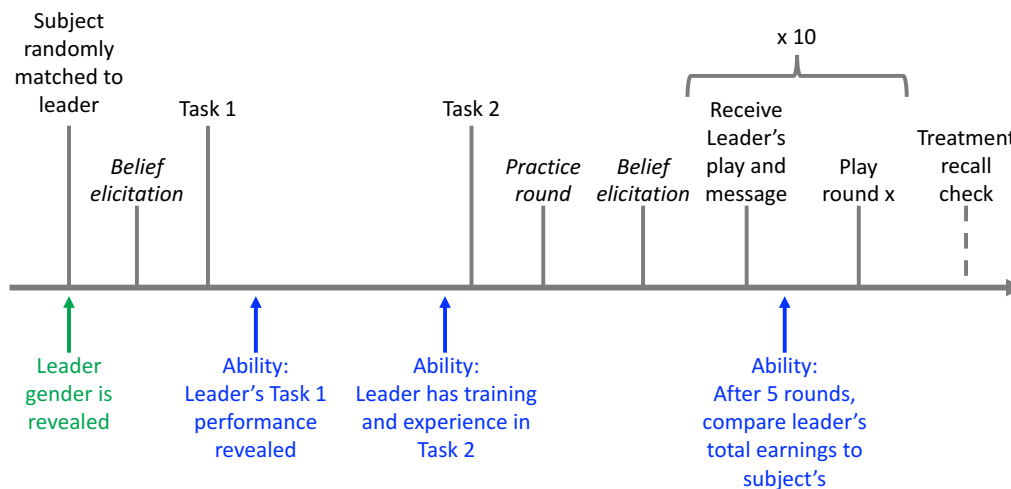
Subject randomly matched to leader

Belief elicitation

Task 1

Task 2

Practice round

Belief elicitation

x 10

Receive Leader's play and message

Play round x

Treatment recall check

Leader gender is revealed

Ability: Leader's Task 1 performance revealed

Ability: Leader has training and experience in Task 2

Ability: After 5 rounds, compare leader's total earnings to subject's